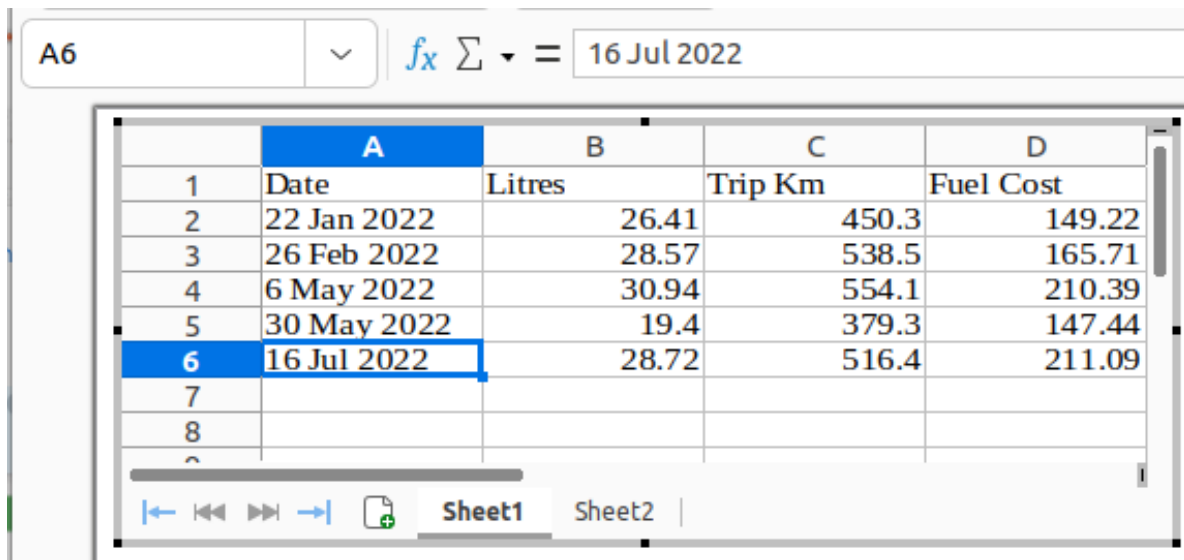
A6

$f_x$ $\sum$ = 16 Jul 2022

| | A | B | C | D |
|---|---|---|---|---|
| 1 | Date | Litres | Trip Km | Fuel Cost |
| 2 | 22 Jan 2022 | 26.41 | 450.3 | 149.22 |
| 3 | 26 Feb 2022 | 28.57 | 538.5 | 165.71 |
| 4 | 6 May 2022 | 30.94 | 554.1 | 210.39 |
| 5 | 30 May 2022 | 19.4 | 379.3 | 147.44 |
| 6 | 16 Jul 2022 | 28.72 | 516.4 | 211.09 |
| 7 | | | | |
| 8 | | | | |

Sheet1 Sheet2